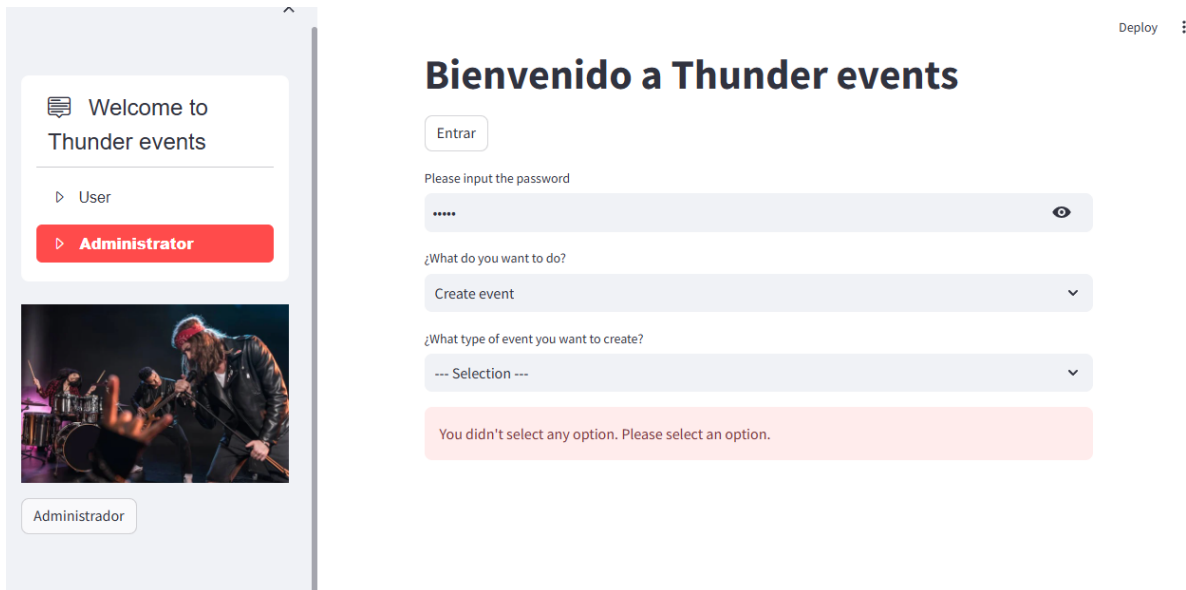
Welcome to Thunder events

User

Administrator

Administrador

Deploy

Bienvenido a Thunder events

Entrar

Please input the password

•••••

¿What do you want to do?

Create event

¿What type of event you want to create?

--- Selection ---

You didn't select any option. Please select an option.